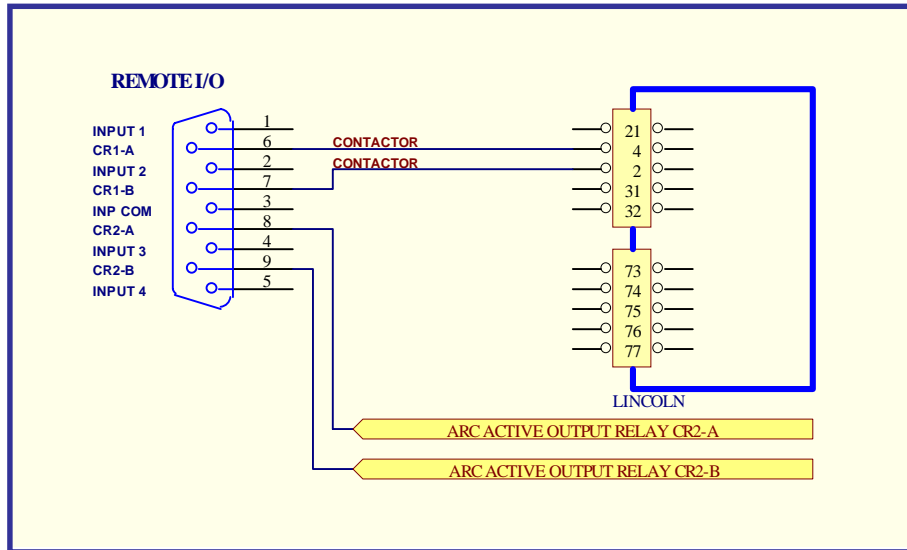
REMOTE I/O

INPUT 1
CR1-A
INPUT 2
CR1-B
INP COM
CR2-A
INPUT 3
CR2-B
INPUT 4

1
6
2
7
3
8
4
9
5

CONTACTOR
CONTACTOR

21
4
2
31
32

73
74
75
76
77

LINCOLN

ARC ACTIVE OUTPUT RELAY CR2-A
ARC ACTIVE OUTPUT RELAY CR2-B